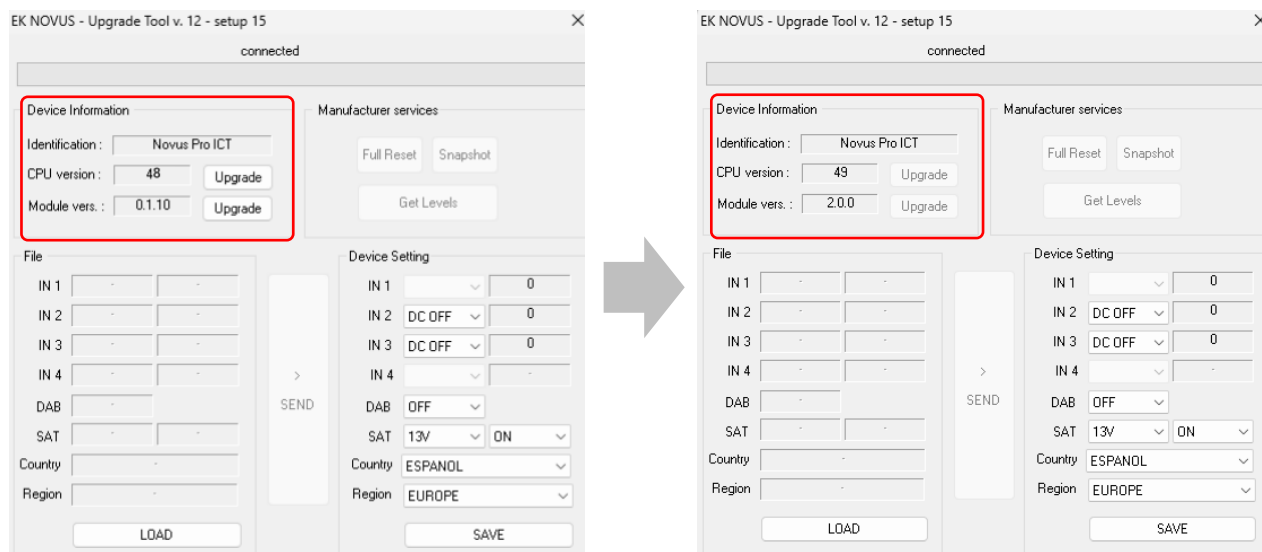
EK NOVUS - Upgrade Tool v. 12 - setup 15

connected

Device Information

Identification : Novus Pro ICT

CPU version : 48 Upgrade

Module vers. : 0.1.10 Upgrade

Manufacturer services

Full Reset Snapshot

Get Levels

File

IN 1 - -

IN 2 - -

IN 3 - -

IN 4 - -

DAB -

SAT - -

Country -

Region -

LOAD

>
SEND

Device Setting

IN 1 0

IN 2 DC OFF 0

IN 3 DC OFF 0

IN 4 -

DAB OFF

SAT 13V ON

Country ESPANOL

Region EUROPE

SAVE

EK NOVUS - Upgrade Tool v. 12 - setup 15

connected

Device Information

Identification : Novus Pro ICT

CPU version : 49 Upgrade

Module vers. : 2.0.0 Upgrade

Manufacturer services

Full Reset Snapshot

Get Levels

File

IN 1 - -

IN 2 - -

IN 3 - -

IN 4 - -

DAB -

SAT - -

Country -

Region -

LOAD

>
SEND

Device Setting

IN 1 0

IN 2 DC OFF 0

IN 3 DC OFF 0

IN 4 -

DAB OFF

SAT 13V ON

Country ESPANOL

Region EUROPE

SAVE